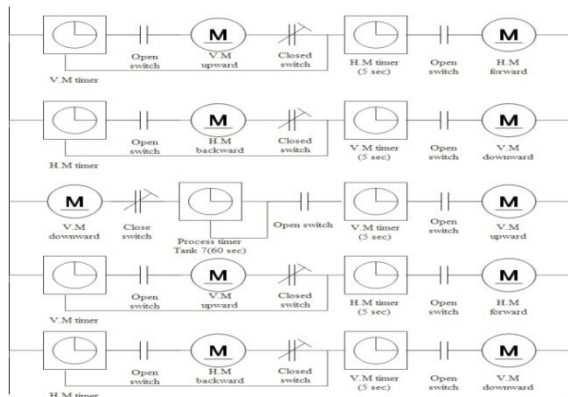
V.M timer
Open switch
M
V.M upward
Closed switch
H.M timer (5 sec)
Open switch
M
H.M forward

H.M timer
Open switch
M
H.M backward
Closed switch
V.M timer (5 sec)
Open switch
M
V.M downward

M
V.M downward
Close switch
Process timer Tank 7(60 sec)
Open switch
V.M timer (5 sec)
Open switch
M
V.M upward

V.M timer
Open switch
M
V.M upward
Closed switch
H.M timer (5 sec)
Open switch
M
H.M forward

H.M timer
Open switch
M
H.M backward
Closed switch
V.M timer (5 sec)
Open switch
M
V.M downward